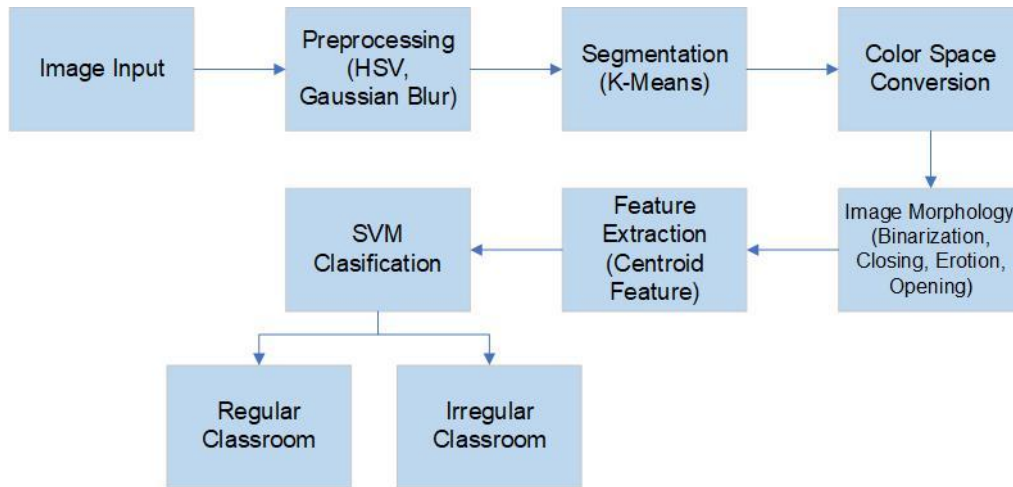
Image Input

Preprocessing (HSV, Gaussian Blur)

Segmentation (K-Means)

Color Space Conversion

Image Morphology (Binarization, Closing, Erotion, Opening)

Feature Extraction (Centroid Feature)

SVM Clasification

Regular Classroom

Irregular Classroom